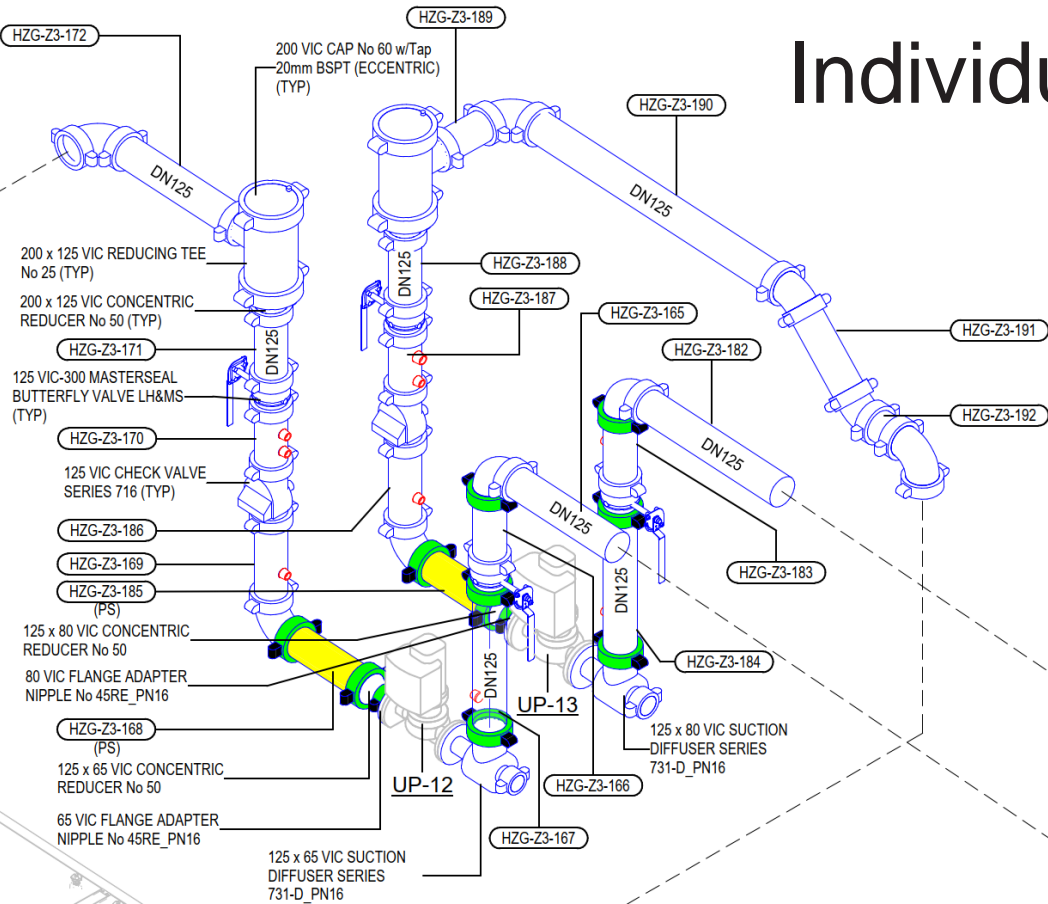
HZG-Z3-172

HZG-Z3-189

Individu

200 VIC CAP No 60 w/Tap 20mm BSPT (ECCENTRIC) (TYP)

HZG-Z3-190

DN125

DN125

DN125

200 x 125 VIC REDUCING TEE No 25 (TYP)

HZG-Z3-188

200 x 125 VIC CONCENTRIC REDUCER No 50 (TYP)

HZG-Z3-187

HZG-Z3-165

HZG-Z3-191

HZG-Z3-171

DN125

HZG-Z3-182

125 VIC-300 MASTERSEAL BUTTERFLY VALVE LH&MS (TYP)

HZG-Z3-192

HZG-Z3-170

DN125

125 VIC CHECK VALVE SERIES 716 (TYP)

DN125

HZG-Z3-186

HZG-Z3-183

HZG-Z3-169

DN125

HZG-Z3-185 (PS)

125 x 80 VIC CONCENTRIC REDUCER No 50

HZG-Z3-184

80 VIC FLANGE ADAPTER NIPPLE No 45RE_PN16

DN125

UP-13

125 x 80 VIC SUCTION DIFFUSER SERIES 731-D_PN16

HZG-Z3-168 (PS)

125 x 65 VIC CONCENTRIC REDUCER No 50

UP-12

HZG-Z3-166

65 VIC FLANGE ADAPTER NIPPLE No 45RE_PN16

HZG-Z3-167

125 x 65 VIC SUCTION DIFFUSER SERIES 731-D_PN16